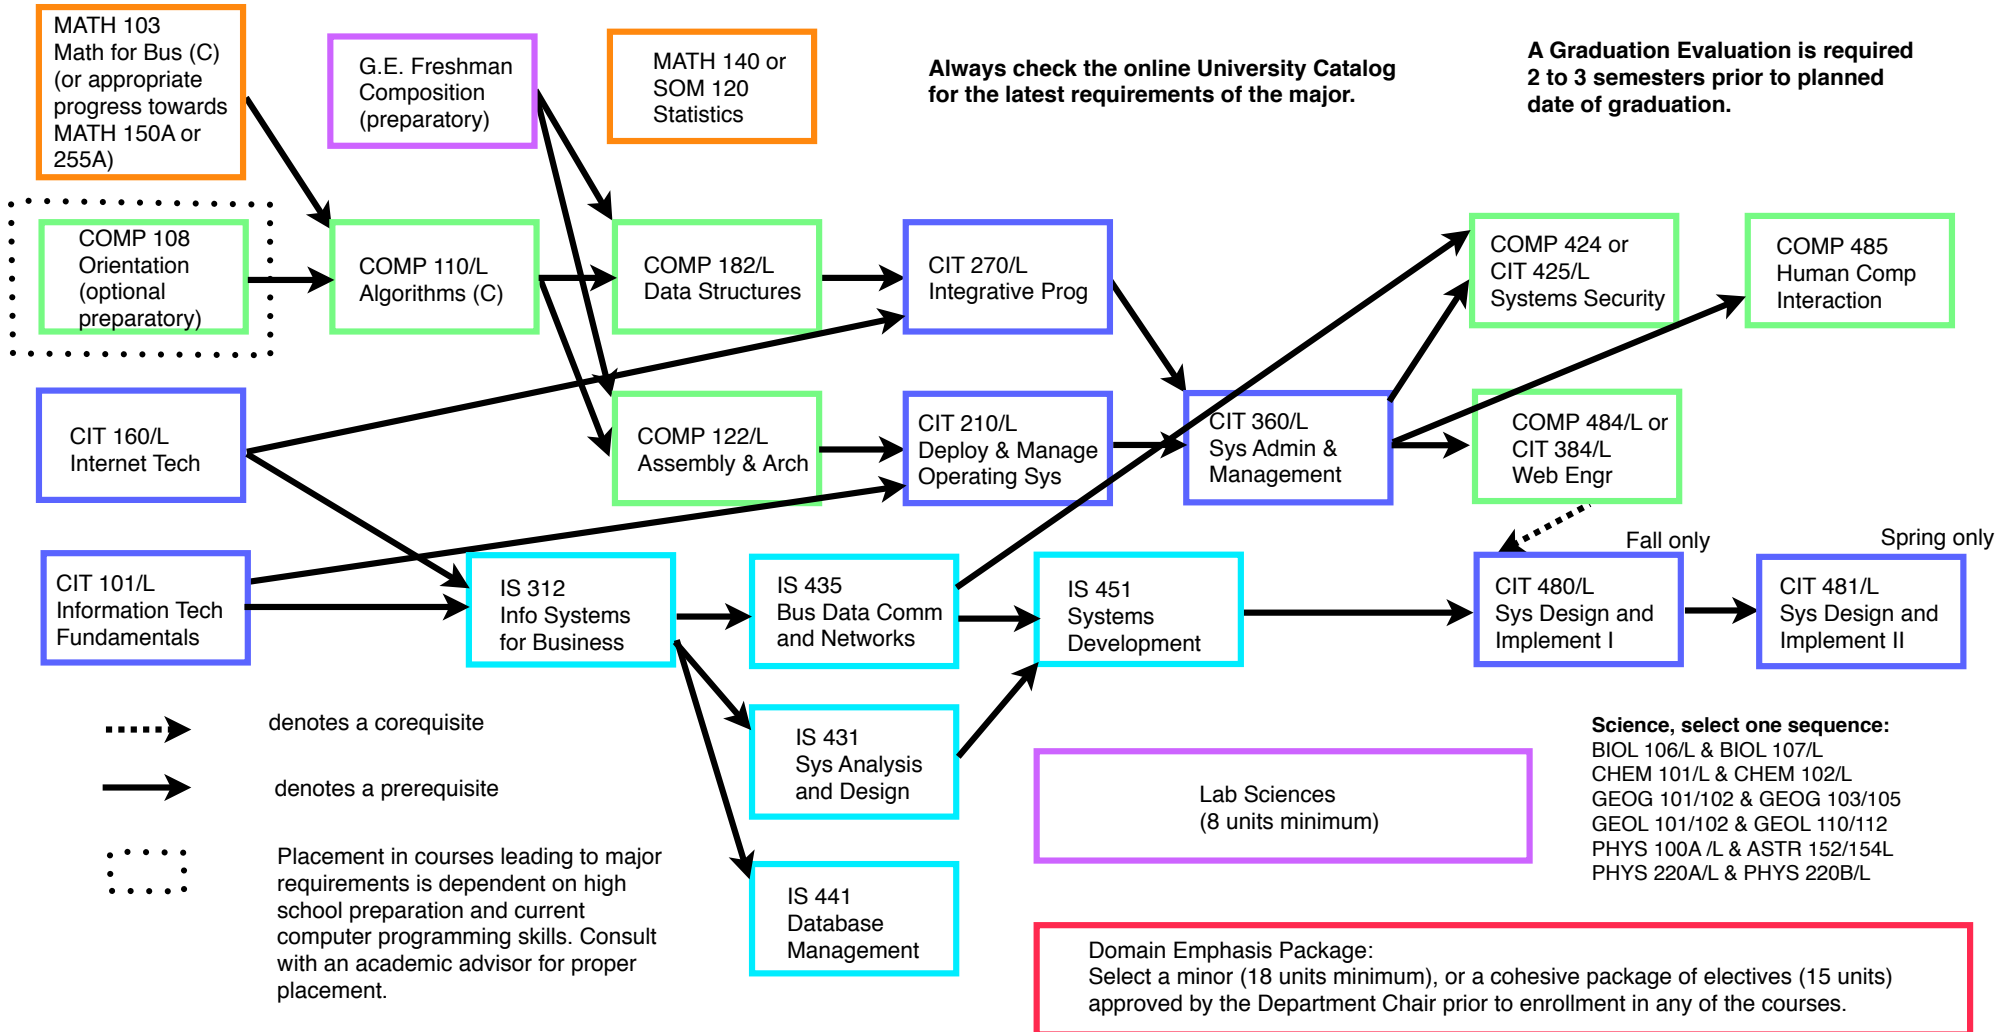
MATH 103
Math for Bus (C)
(or appropriate progress towards MATH 150A or 255A)

G.E. Freshman Composition (preparatory)

MATH 140 or SOM 120 Statistics

**Always check the online University Catalog for the latest requirements of the major.**

**A Graduation Evaluation is required 2 to 3 semesters prior to planned date of graduation.**

COMP 108
Orientation
(optional preparatory)

COMP 110/L
Algorithms (C)

COMP 182/L
Data Structures

CIT 270/L
Integrative Prog

COMP 424 or
CIT 425/L
Systems Security

COMP 485
Human Comp
Interaction

CIT 160/L
Internet Tech

COMP 122/L
Assembly & Arch

CIT 210/L
Deploy & Manage
Operating Sys

CIT 360/L
Sys Admin &
Management

COMP 484/L or
CIT 384/L
Web Engr

Fall only

Spring only

CIT 101/L
Information Tech
Fundamentals

IS 312
Info Systems
for Business

IS 435
Bus Data Comm
and Networks

IS 451
Systems
Development

CIT 480/L
Sys Design and
Implement I

CIT 481/L
Sys Design and
Implement II

denotes a corequisite

denotes a prerequisite

Placement in courses leading to major requirements is dependent on high school preparation and current computer programming skills. Consult with an academic advisor for proper placement.

IS 431
Sys Analysis
and Design

IS 441
Database
Management

Lab Sciences
(8 units minimum)

**Science, select one sequence:**
BIOL 106/L & BIOL 107/L
CHEM 101/L & CHEM 102/L
GEOG 101/102 & GEOG 103/105
GEOL 101/102 & GEOL 110/112
PHYS 100A /L & ASTR 152/154L
PHYS 220A/L & PHYS 220B/L

Domain Emphasis Package:
Select a minor (18 units minimum), or a cohesive package of electives (15 units) approved by the Department Chair prior to enrollment in any of the courses.